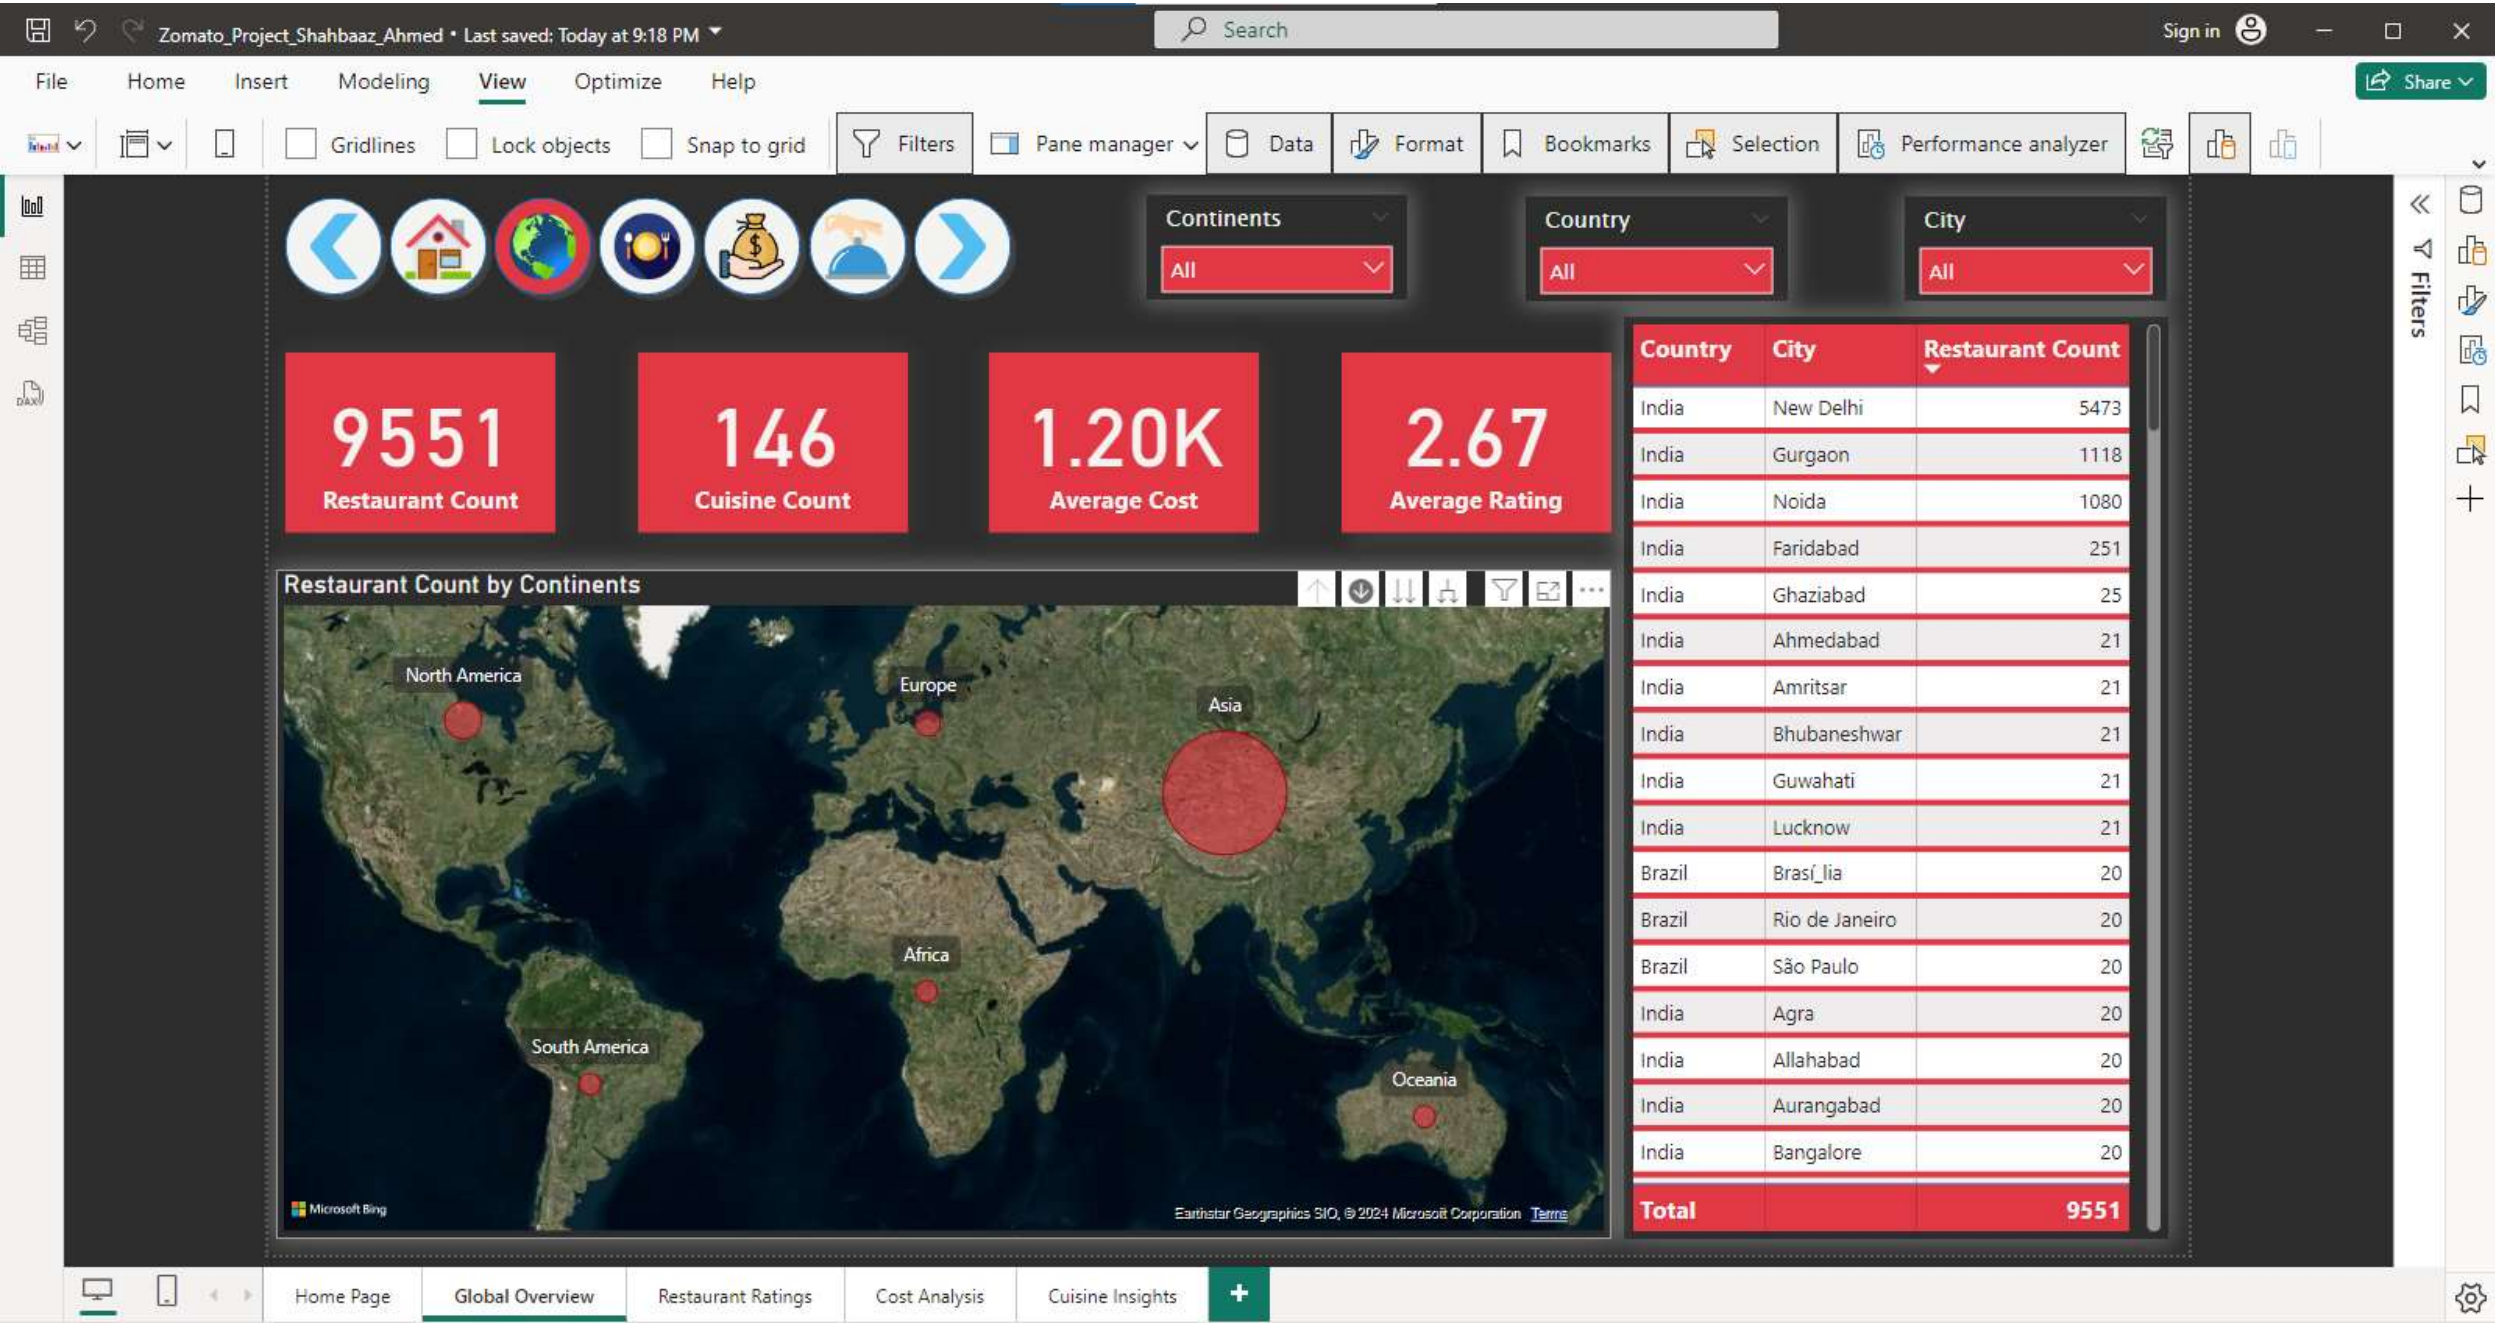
Zomato_Project_Shahbaaz_Ahmed • Last saved: Today at 9:18 PM

Search

Sign in

Share

File Home Insert Modeling View Optimize Help

Gridlines Lock objects Snap to grid Filters Pane manager Data Format Bookmarks Selection Performance analyzer

Continents
All

Country
All

City
All

Filters

9551
Restaurant Count

146
Cuisine Count

1.20K
Average Cost

2.67
Average Rating

| Country | City | Restaurant Count |
|---|---|---|
| India | New Delhi | 5473 |
| India | Gurgaon | 1118 |
| India | Noida | 1080 |
| India | Faridabad | 251 |
| India | Ghaziabad | 25 |
| India | Ahmedabad | 21 |
| India | Amritsar | 21 |
| India | Bhubaneshwar | 21 |
| India | Guwahati | 21 |
| India | Lucknow | 21 |
| Brazil | Brasí_lia | 20 |
| Brazil | Rio de Janeiro | 20 |
| Brazil | São Paulo | 20 |
| India | Agra | 20 |
| India | Allahabad | 20 |
| India | Aurangabad | 20 |
| India | Bangalore | 20 |
| Total | | 9551 |

Restaurant Count by Continents

North America
Europe
Asia
Africa
South America
Oceania

Microsoft Bing
Earthstar Geographics SIO, © 2024 Microsoft Corporation Terms

Home Page Global Overview Restaurant Ratings Cost Analysis Cuisine Insights +